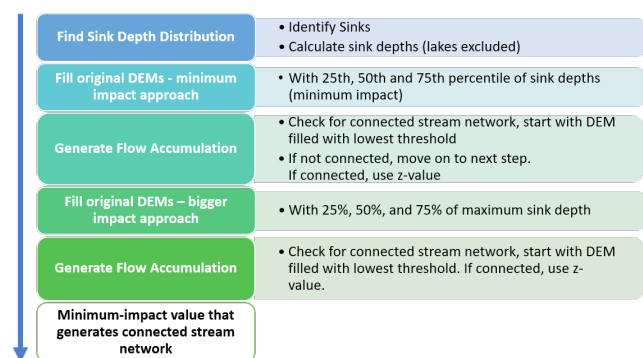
Find Sink Depth Distribution

• Identify Sinks
• Calculate sink depths (lakes excluded)

Fill original DEMs - minimum impact approach

• With 25th, 50th and 75th percentile of sink depths (minimum impact)

Generate Flow Accumulation

• Check for connected stream network, start with DEM filled with lowest threshold
• If not connected, move on to next step. If connected, use z-value

Fill original DEMs – bigger impact approach

• With 25%, 50%, and 75% of maximum sink depth

Generate Flow Accumulation

• Check for connected stream network, start with DEM filled with lowest threshold. If connected, use z-value.

Minimum-impact value that generates connected stream network